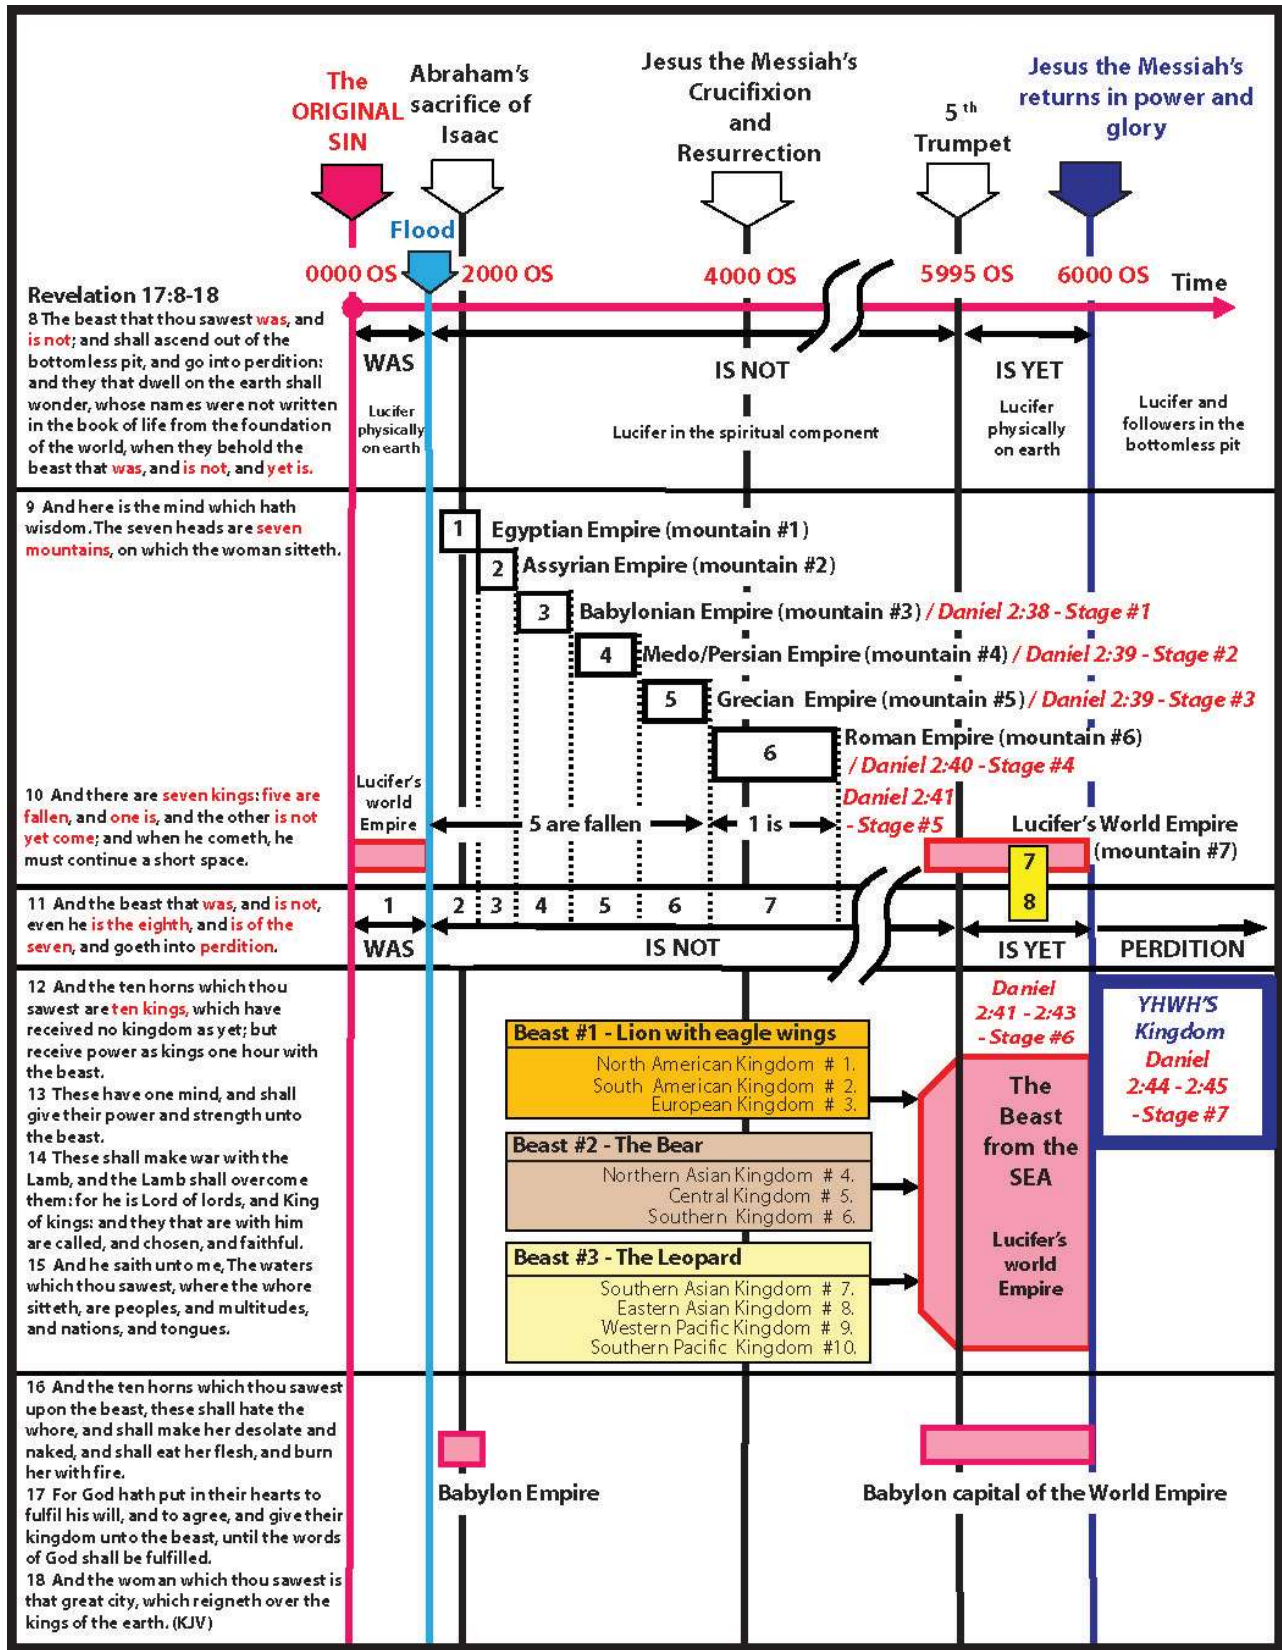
The ORIGINAL SIN

Abraham's sacrifice of Isaac

Jesus the Messiah's Crucifixion and Resurrection

5 th Trumpet

Jesus the Messiah's returns in power and glory

Flood

0000 OS

2000 OS

4000 OS

5995 OS

6000 OS

Time

Revelation 17:8-18

8 The beast that thou sawest was, and is not; and shall ascend out of the bottomless pit, and go into perdition: and they that dwell on the earth shall wonder, whose names were not written in the book of life from the foundation of the world, when they behold the beast that was, and is not, and yet is.

WAS

Lucifer physically on earth

IS NOT

Lucifer in the spiritual component

IS YET

Lucifer physically on earth

Lucifer and followers in the bottomless pit

9 And here is the mind which hath wisdom. The seven heads are seven mountains, on which the woman sitteth.

1 Egyptian Empire (mountain #1)

2 Assyrian Empire (mountain #2)

3 Babylonian Empire (mountain #3) / Daniel 2:38 - Stage #1

4 Medo/Persian Empire (mountain #4) / Daniel 2:39 - Stage #2

5 Grecian Empire (mountain #5) / Daniel 2:39 - Stage #3

6 Roman Empire (mountain #6) / Daniel 2:40 - Stage #4

Daniel 2:41 - Stage #5

10 And there are seven kings: five are fallen, and one is, and the other is not yet come; and when he cometh, he must continue a short space.

Lucifer's world Empire

5 are fallen

1 is

Lucifer's World Empire (mountain #7)

7

8

11 And the beast that was, and is not, even he is the eighth, and is of the seven, and goeth into perdition.

1 2 3 4 5 6 7

WAS

IS NOT

IS YET

PERDITION

12 And the ten horns which thou sawest are ten kings, which have received no kingdom as yet; but receive power as kings one hour with the beast.
13 These have one mind, and shall give their power and strength unto the beast.
14 These shall make war with the Lamb, and the Lamb shall overcome them: for he is Lord of lords, and King of kings: and they that are with him are called, and chosen, and faithful.
15 And he saith unto me, The waters which thou sawest, where the whore sitteth, are peoples, and multitudes, and nations, and tongues.

Daniel 2:41 - 2:43 - Stage #6

YHWH'S Kingdom Daniel 2:44 - 2:45 - Stage #7

Beast #1 - Lion with eagle wings
North American Kingdom # 1.
South American Kingdom # 2.
European Kingdom # 3.

Beast #2 - The Bear
Northern Asian Kingdom # 4.
Central Kingdom # 5.
Southern Kingdom # 6.

Beast #3 - The Leopard
Southern Asian Kingdom # 7.
Eastern Asian Kingdom # 8.
Western Pacific Kingdom # 9.
Southern Pacific Kingdom #10.

The Beast from the SEA

Lucifer's world Empire

16 And the ten horns which thou sawest upon the beast, these shall hate the whore, and shall make her desolate and naked, and shall eat her flesh, and burn her with fire.
17 For God hath put in their hearts to fulfil his will, and to agree, and give their kingdom unto the beast, until the words of God shall be fulfilled.
18 And the woman which thou sawest is that great city, which reigneth over the kings of the earth. (KJV)

Babylon Empire

Babylon capital of the World Empire